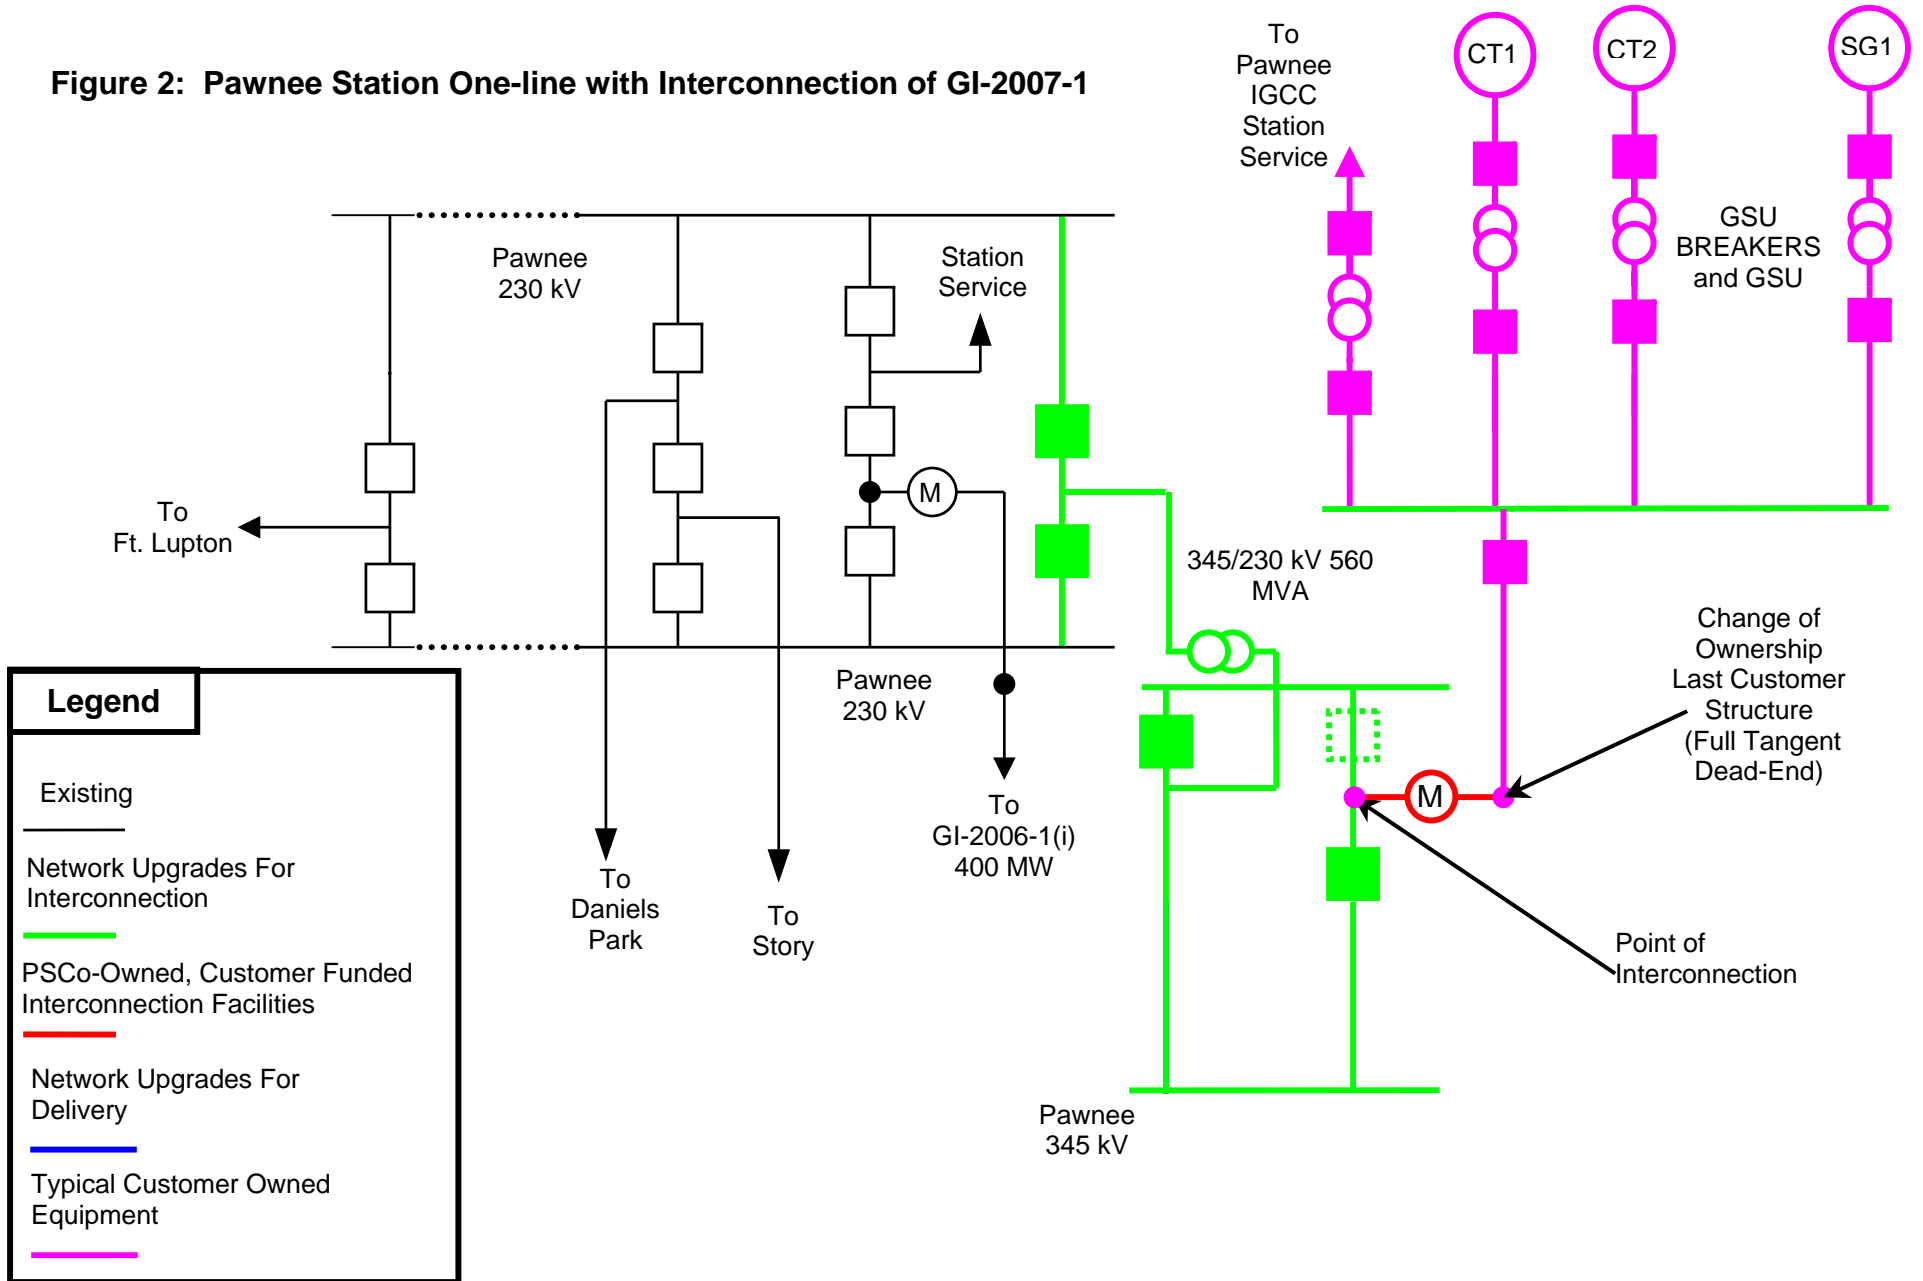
Figure 2: Pawnee Station One-line with Interconnection of GI-2007-1

To Pawnee IGCC Station Service

CT1

CT2

SG1

GSU BREAKERS and GSU

Pawnee 230 kV

Station Service

To Ft. Lupton

M

345/230 kV 560 MVA

Change of Ownership Last Customer Structure (Full Tangent Dead-End)

Pawnee 230 kV

M

To GI-2006-1(i) 400 MW

To Daniels Park

To Story

Point of Interconnection

Pawnee 345 kV

Legend

Existing

Network Upgrades For Interconnection

PSCo-Owned, Customer Funded Interconnection Facilities

Network Upgrades For Delivery

Typical Customer Owned Equipment